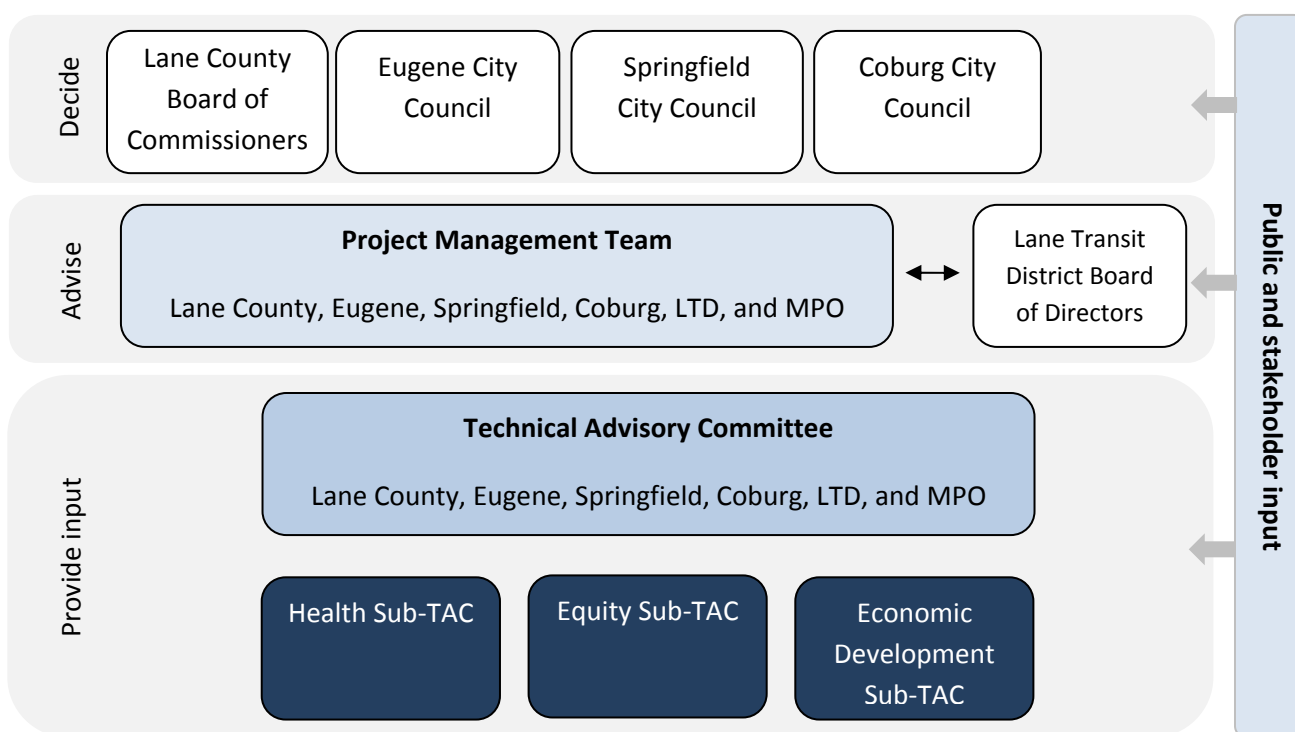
Decide

Lane County Board of Commissioners

Eugene City Council

Springfield City Council

Coburg City Council

Advise

Project Management Team

Lane County, Eugene, Springfield, Coburg, LTD, and MPO

Lane Transit District Board of Directors

Provide input

Technical Advisory Committee

Lane County, Eugene, Springfield, Coburg, LTD, and MPO

Health Sub-TAC

Equity Sub-TAC

Economic Development Sub-TAC

Public and stakeholder input